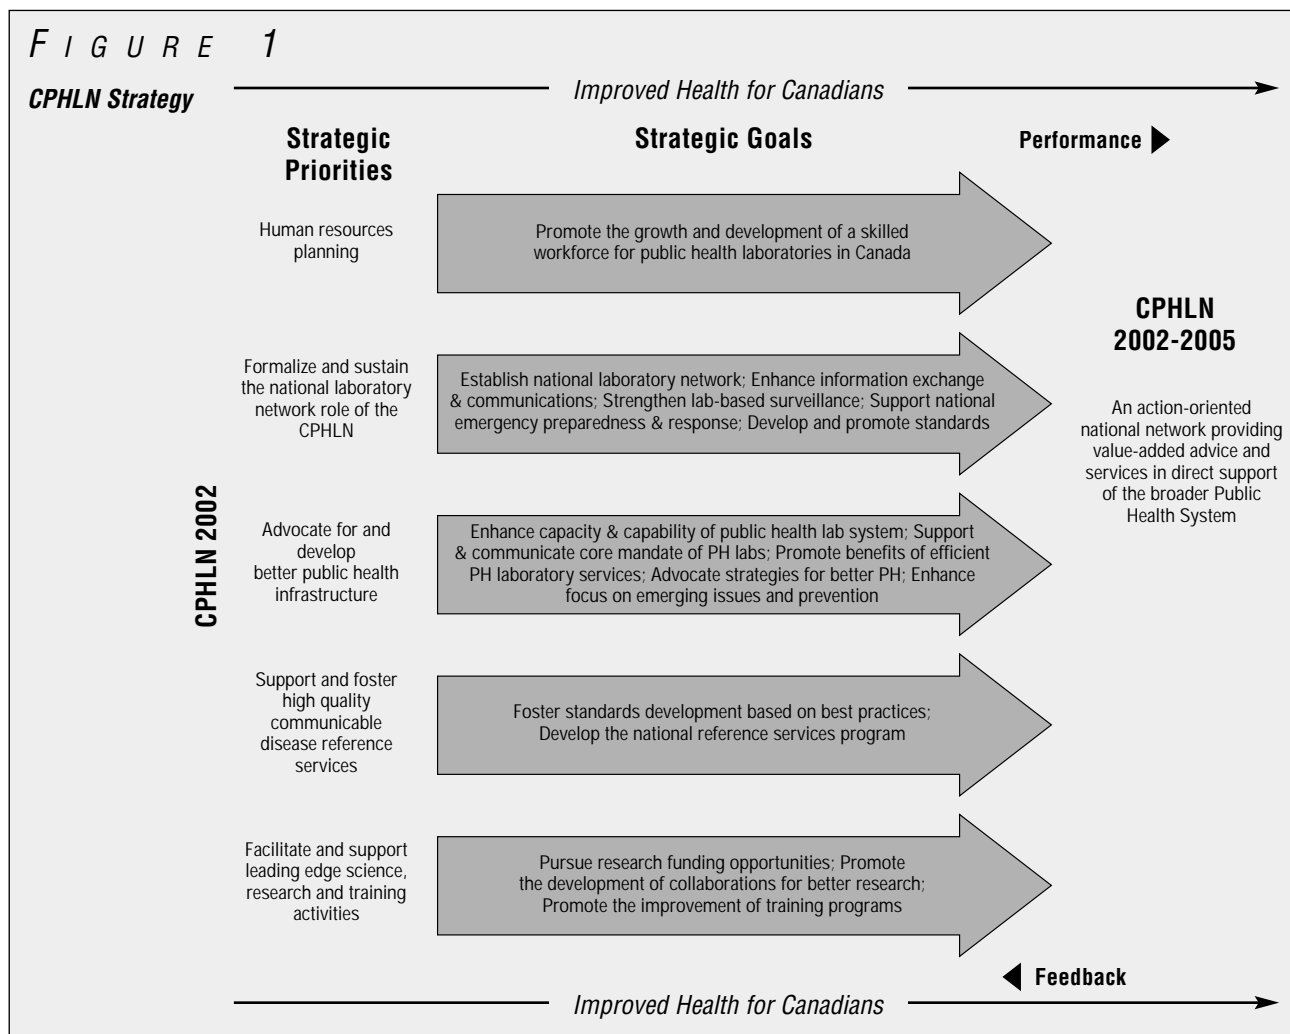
FIGURE 1

CPHLN Strategy

Improved Health for Canadians

Strategic Priorities

Strategic Goals

Performance

Human resources planning

Promote the growth and development of a skilled workforce for public health laboratories in Canada

CPHLN 2002-2005

An action-oriented national network providing value-added advice and services in direct support of the broader Public Health System

Formalize and sustain the national laboratory network role of the CPHLN

Establish national laboratory network; Enhance information exchange & communications; Strengthen lab-based surveillance; Support national emergency preparedness & response; Develop and promote standards

CPHLN 2002

Advocate for and develop better public health infrastructure

Enhance capacity & capability of public health lab system; Support & communicate core mandate of PH labs; Promote benefits of efficient PH laboratory services; Advocate strategies for better PH; Enhance focus on emerging issues and prevention

Support and foster high quality communicable disease reference services

Foster standards development based on best practices; Develop the national reference services program

Facilitate and support leading edge science, research and training activities

Pursue research funding opportunities; Promote the development of collaborations for better research; Promote the improvement of training programs

Feedback

Improved Health for Canadians